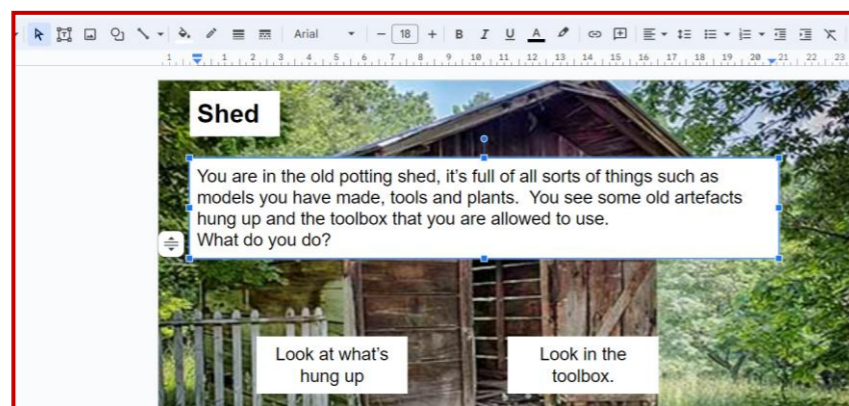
Arial
18
B I U A
1 2 3 4 5 6 7 8 9 10 11 12 13 14 15 16 17 18 19 20 21 22 23

Shed

You are in the old potting shed, it's full of all sorts of things such as models you have made, tools and plants. You see some old artefacts hung up and the toolbox that you are allowed to use.
What do you do?

Look at what's hung up

Look in the toolbox.